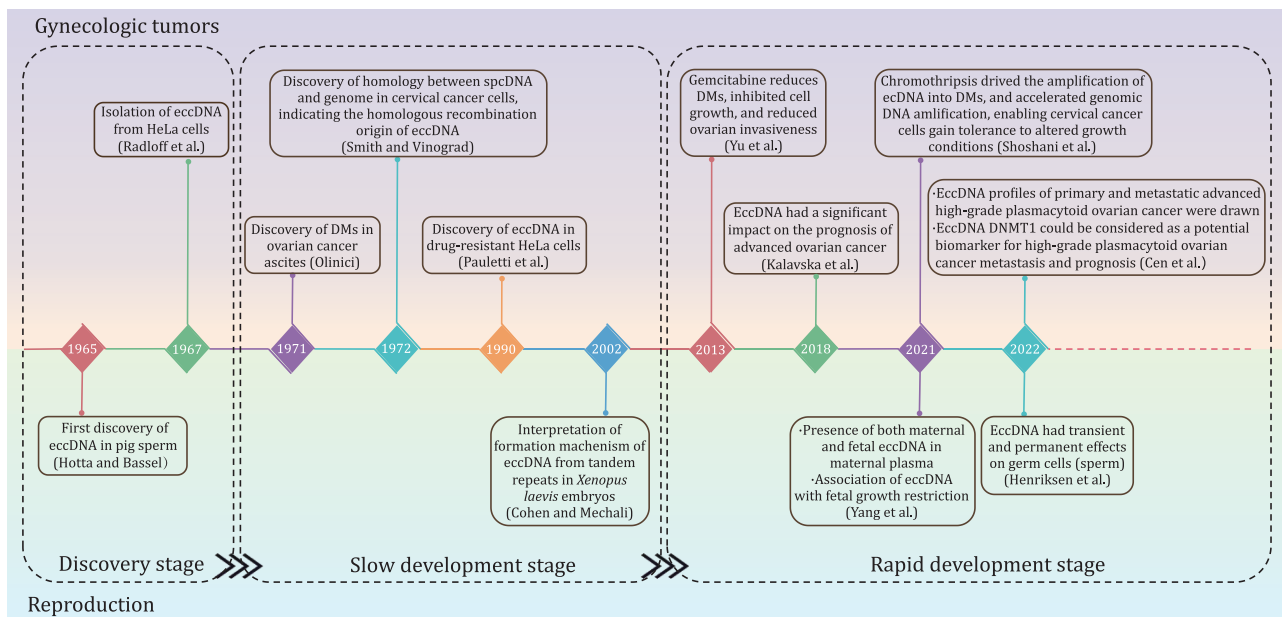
Gynecologic tumors

Isolation of eccDNA from HeLa cells (Radloff et al.)

Discovery of homology between spcDNA and genome in cervical cancer cells, indicating the homologous recombination origin of eccDNA (Smith and Vinograd)

Discovery of DMs in ovarian cancer ascites (Olinici)

Discovery of eccDNA in drug-resistant HeLa cells (Pauletti et al.)

Gemcitabine reduces DMs, inhibited cell growth, and reduced ovarian invasiveness (Yu et al.)

EccDNA had a significant impact on the prognosis of advanced ovarian cancer (Kalavska et al.)

Chromothripsis drived the amplification of ecDNA into DMs, and accelerated genomic DNA amlification, enabling cervical cancer cells gain tolerance to altered growth conditions (Shoshani et al.)

·EccDNA profiles of primary and metastatic advanced high-grade plasmacytoid ovarian cancer were drawn
·EccDNA DNMT1 could be considered as a potential biomarker for high-grade plasmacytoid ovarian cancer metastasis and prognosis (Cen et al.)

1965 1967 1971 1972 1990 2002 2013 2018 2021 2022

First discovery of eccDNA in pig sperm (Hotta and Bassel)

Interpretation of formation machenism of eccDNA from tandem repeats in *Xenopus laevis* embryos (Cohen and Mechali)

·Presence of both maternal and fetal eccDNA in maternal plasma
·Association of eccDNA with fetal growth restriction (Yang et al.)

EccDNA had transient and permanent effects on germ cells (sperm) (Henriksen et al.)

Discovery stage

Slow development stage

Rapid development stage

Reproduction